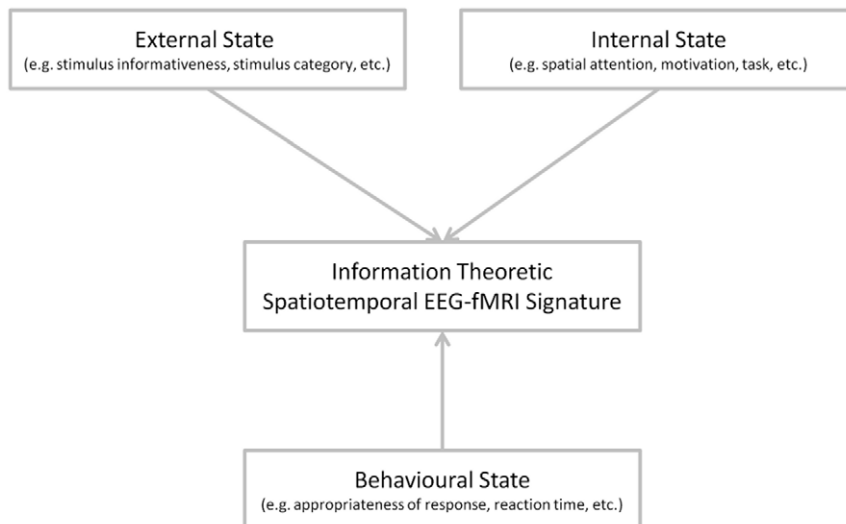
External State
(e.g. stimulus informativeness, stimulus category, etc.)

Internal State
(e.g. spatial attention, motivation, task, etc.)

Information Theoretic
Spatiotemporal EEG-fMRI Signature

Behavioural State
(e.g. appropriateness of response, reaction time, etc.)